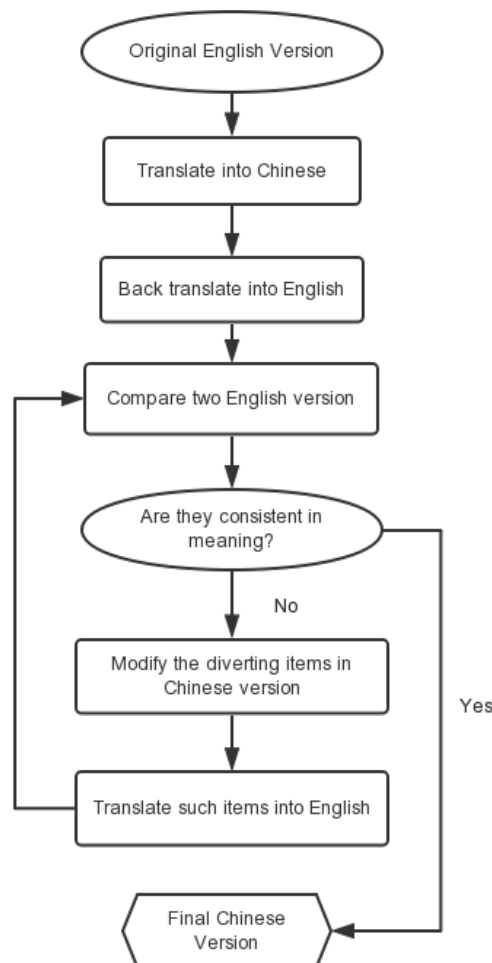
Original English Version

Translate into Chinese

Back translate into English

Compare two English version

Are they consistent in meaning?

No

Modify the diverting items in Chinese version

Yes

Translate such items into English

Final Chinese Version